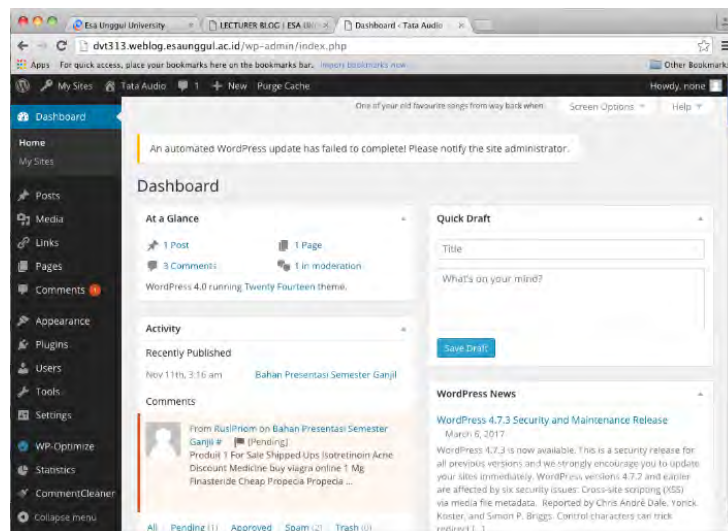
Esa Unggul University
LECTURER BLOG | ESA
Dashboard ‹ Tata Audio

dvt313.weblog.esaunggul.ac.id/wp-admin/index.php

Apps For quick access, place your bookmarks here on the bookmarks bar. Import bookmarks now... Other Bookmarks

My Sites Tata Audio 1 + New Purge Cache Howdy, none

One of your old favourite songs from way back when. Screen Options Help

Dashboard
Home
My Sites
Posts
Media
Links
Pages
Comments
Appearance
Plugins
Users
Tools
Settings
WP-Optimize
Statistics
CommentCleaner
Collapse menu

An automated WordPress update has failed to complete! Please notify the site administrator.

Dashboard

At a Glance
1 Post
1 Page
3 Comments
1 in moderation
WordPress 4.0 running Twenty Fourteen theme.

Activity
Recently Published
Nov 11th, 3:16 am Bahan Presentasi Semester Ganjil

Comments
From RusiPriom on Bahan Presentasi Semester Ganjil # [Pending]
Produit 1 For Sale Shipped Ups Isotretinoin Acne Discount Medicine buy viagra online 1 Mg Finasteride Cheap Propecia Propecia ...

All | Pending (1) | Approved | Spam (2) | Trash (0)

Quick Draft
Title
What's on your mind?
Save Draft

WordPress News
WordPress 4.7.3 Security and Maintenance Release
March 6, 2017
WordPress 4.7.3 is now available. This is a security release for all previous versions and we strongly encourage you to update your sites immediately. WordPress versions 4.7.2 and earlier are affected by six security issues: Cross-site scripting (XSS) via media file metadata. Reported by Chris Andrè Dale, Yorick Koster, and Simon P. Briggs. Control characters can trick redirect [...]